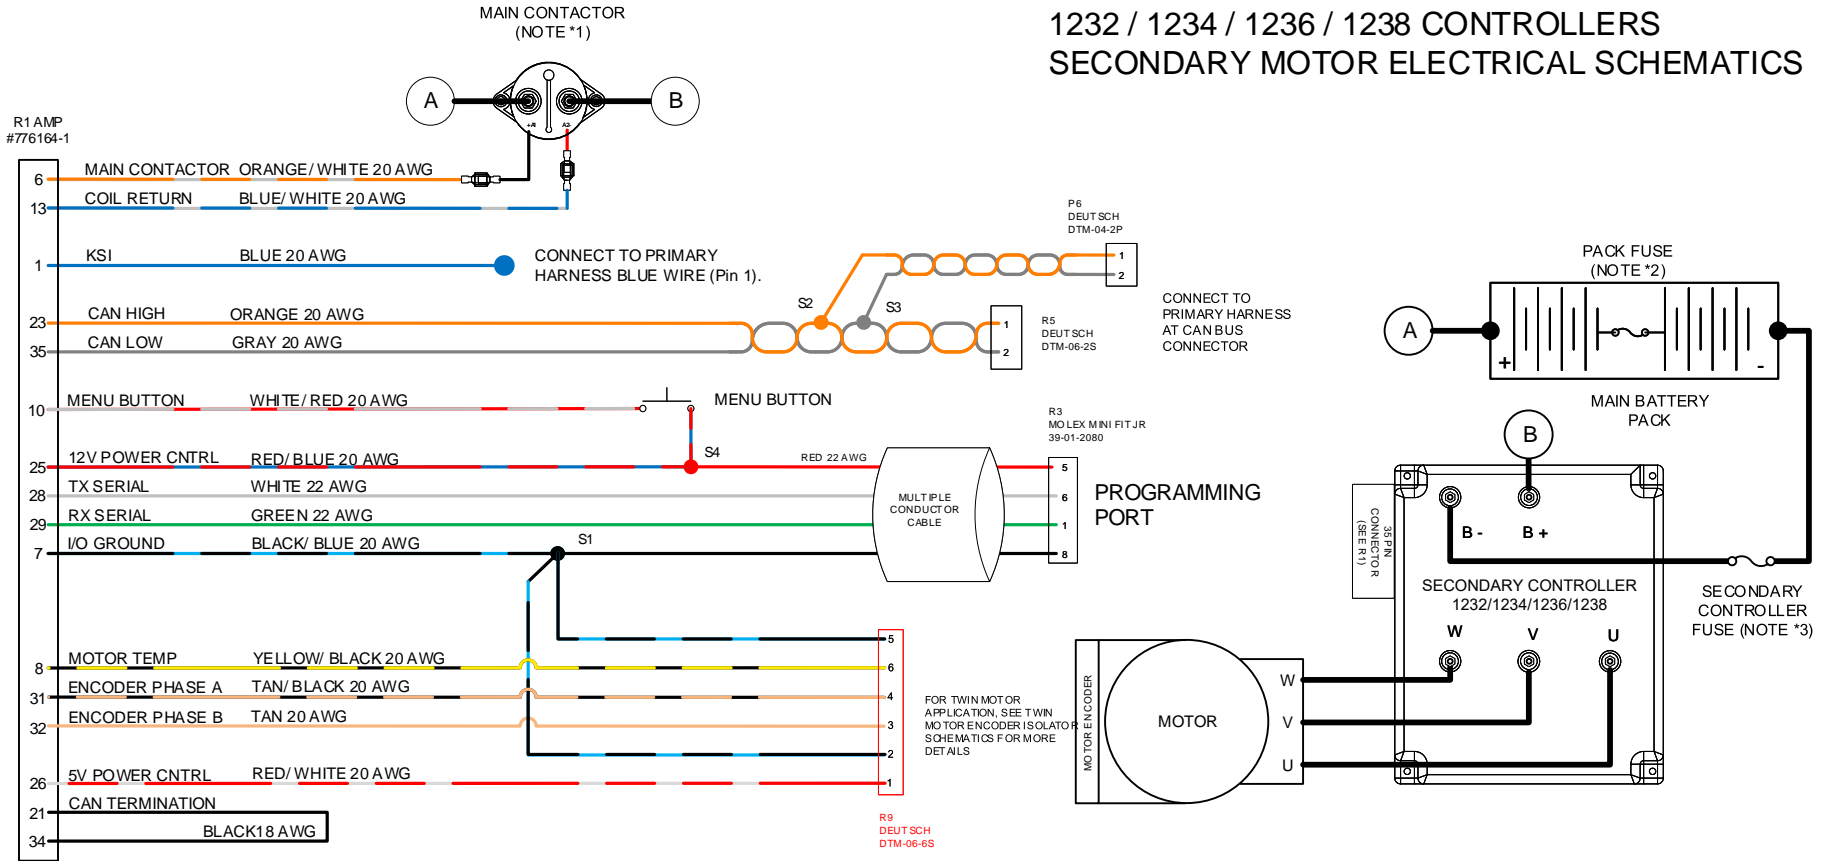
1232 / 1234 / 1236 / 1238 CONTROLLERS
SECONDARY MOTOR ELECTRICAL SCHEMATICS

MAIN CONTACTOR
(NOTE *1)

A

B

R1 AMP
#776164-1

6 MAIN CONTACTOR ORANGE/ WHITE 20 AWG
13 COIL RETURN BLUE/ WHITE 20 AWG
1 KSI BLUE 20 AWG
CONNECT TO PRIMARY HARNESS BLUE WIRE (Pin 1).

P6
DEUTSCH
DTM-04-2P
1
2

23 CAN HIGH ORANGE 20 AWG
35 CAN LOW GRAY 20 AWG
S2
S3
R5
DEUTSCH
DTM-06-2S
1
2
CONNECT TO PRIMARY HARNESS AT CANBUS CONNECTOR

PACK FUSE
(NOTE *2)
A
+
-
MAIN BATTERY PACK

10 MENU BUTTON WHITE/ RED 20 AWG
MENU BUTTON

R3
MOLEX MINI FITJR
39-01-2080

25 12V POWER CNTRL RED/ BLUE 20 AWG
S4
RED 22 AWG
28 TX SERIAL WHITE 22 AWG
29 RX SERIAL GREEN 22 AWG
7 I/O GROUND BLACK/ BLUE 20 AWG
S1
MULTIPLE CONDUCTOR CABLE
5
6
1
8
PROGRAMMING PORT

B
B -
B +
35 PIN CONNECTOR (SEE R1)
SECONDARY CONTROLLER
1232/1234/1236/1238
W
V
U
SECONDARY CONTROLLER FUSE (NOTE *3)

8 MOTOR TEMP YELLOW/ BLACK 20 AWG
31 ENCODER PHASE A TAN/ BLACK 20 AWG
32 ENCODER PHASE B TAN 20 AWG
26 5V POWER CNTRL RED/ WHITE 20 AWG
21 CAN TERMINATION
34 BLACK18 AWG

5
6
4
3
2
1
R9
DEUTSCH
DTM-06-6S

FOR TWIN MOTOR APPLICATION, SEE TWIN MOTOR ENCODER ISOLATOR SCHEMATICS FOR MORE DETAILS

MOTOR ENCODER
MOTOR
W
V
U